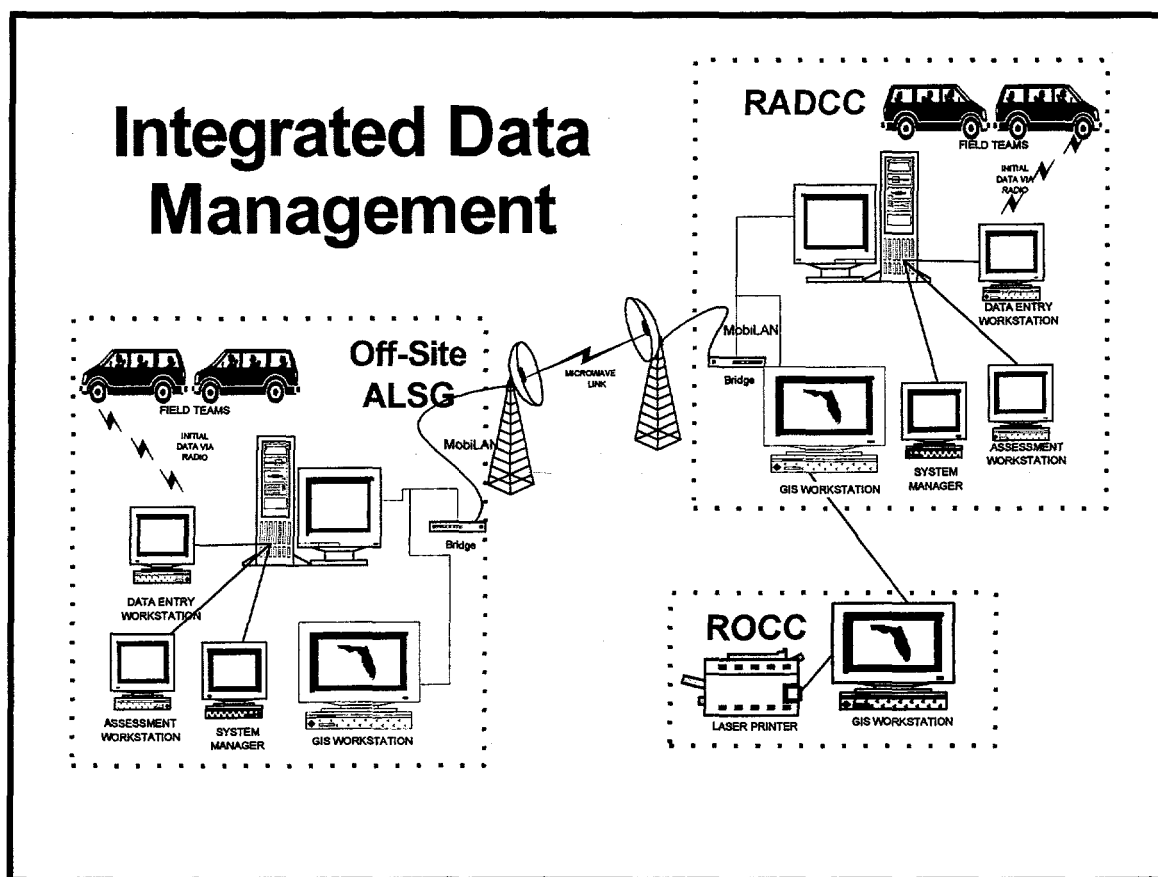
Integrated Data Management

RADCC

FIELD TEAMS

INITIAL DATA VIA RADIO

DATA ENTRY WORKSTATION

MobiLAN

Bridge

SYSTEM MANAGER

ASSESSMENT WORKSTATION

GIS WORKSTATION

MICROWAVE LINK

Off-Site ALSG

FIELD TEAMS

INITIAL DATA VIA RADIO

MobiLAN

Bridge

DATA ENTRY WORKSTATION

ASSESSMENT WORKSTATION

SYSTEM MANAGER

GIS WORKSTATION

ROCC

LASER PRINTER

GIS WORKSTATION